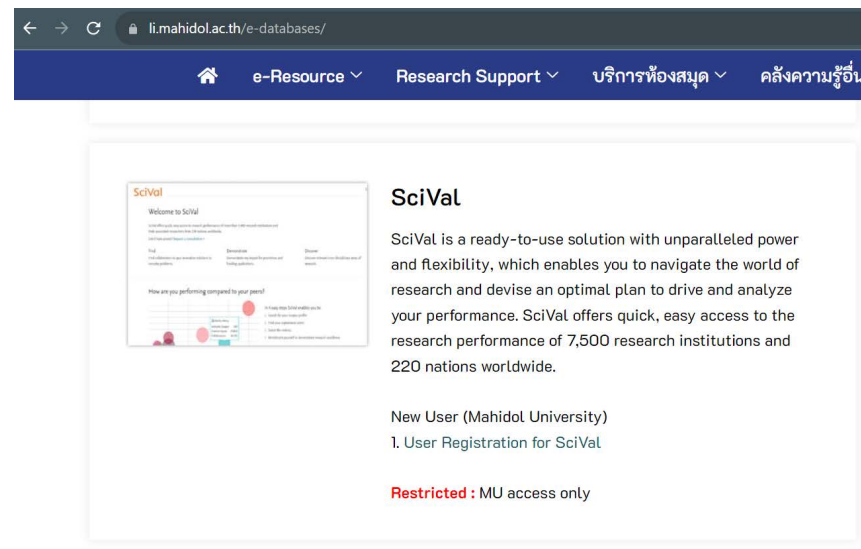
li.mahidol.ac.th/e-databases/

e-Resource ∨ Research Support ∨ บริการห้องสมุด ∨ คลังความรู้อื่น

SciVal

Welcome to SciVal

How are you performing compared to your peers?

SciVal

SciVal is a ready-to-use solution with unparalleled power and flexibility, which enables you to navigate the world of research and devise an optimal plan to drive and analyze your performance. SciVal offers quick, easy access to the research performance of 7,500 research institutions and 220 nations worldwide.

New User (Mahidol University)
1. User Registration for SciVal

Restricted : MU access only